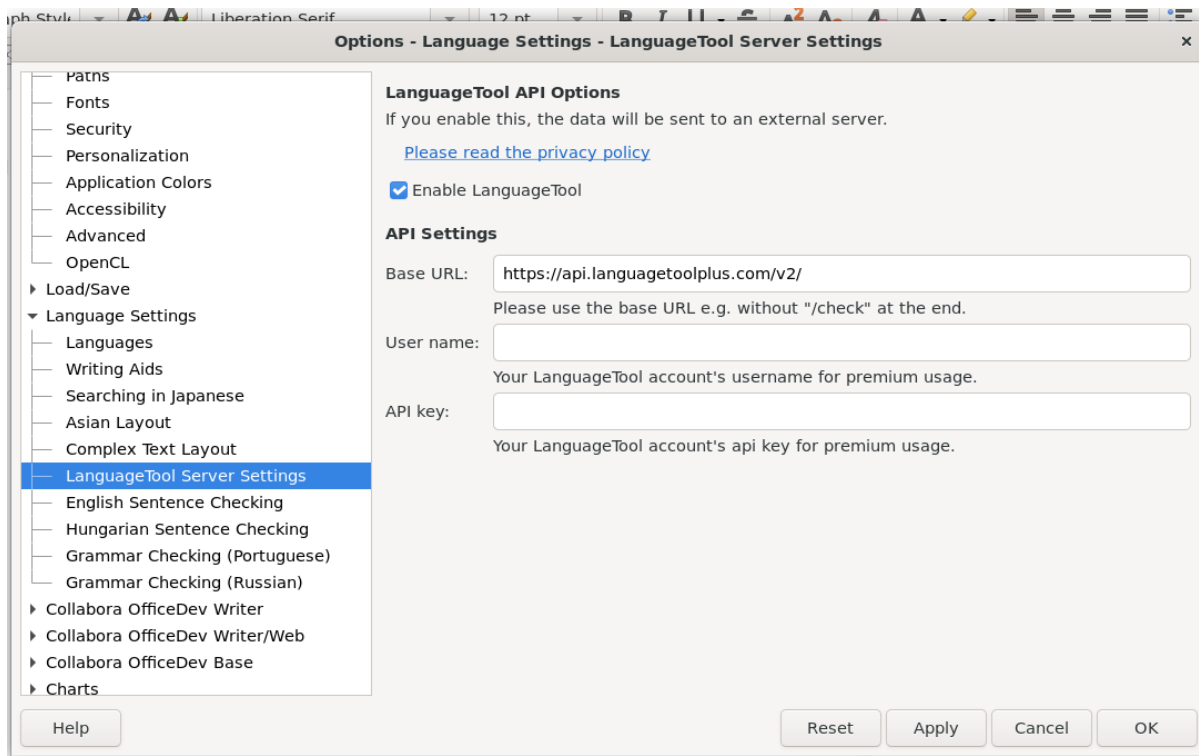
aph Style Liberation Serif 12 pt

Options - Language Settings - LanguageTool Server Settings

×

Paths
Fonts
Security
Personalization
Application Colors
Accessibility
Advanced
OpenCL
Load/Save
Language Settings
Languages
Writing Aids
Searching in Japanese
Asian Layout
Complex Text Layout
LanguageTool Server Settings
English Sentence Checking
Hungarian Sentence Checking
Grammar Checking (Portuguese)
Grammar Checking (Russian)
Collabora OfficeDev Writer
Collabora OfficeDev Writer/Web
Collabora OfficeDev Base
Charts

LanguageTool API Options

If you enable this, the data will be sent to an external server.

Please read the privacy policy

Enable LanguageTool

API Settings

Base URL: https://api.languagetoolplus.com/v2/

Please use the base URL e.g. without "/check" at the end.

User name:

Your LanguageTool account's username for premium usage.

API key:

Your LanguageTool account's api key for premium usage.

Help

Reset Apply Cancel OK